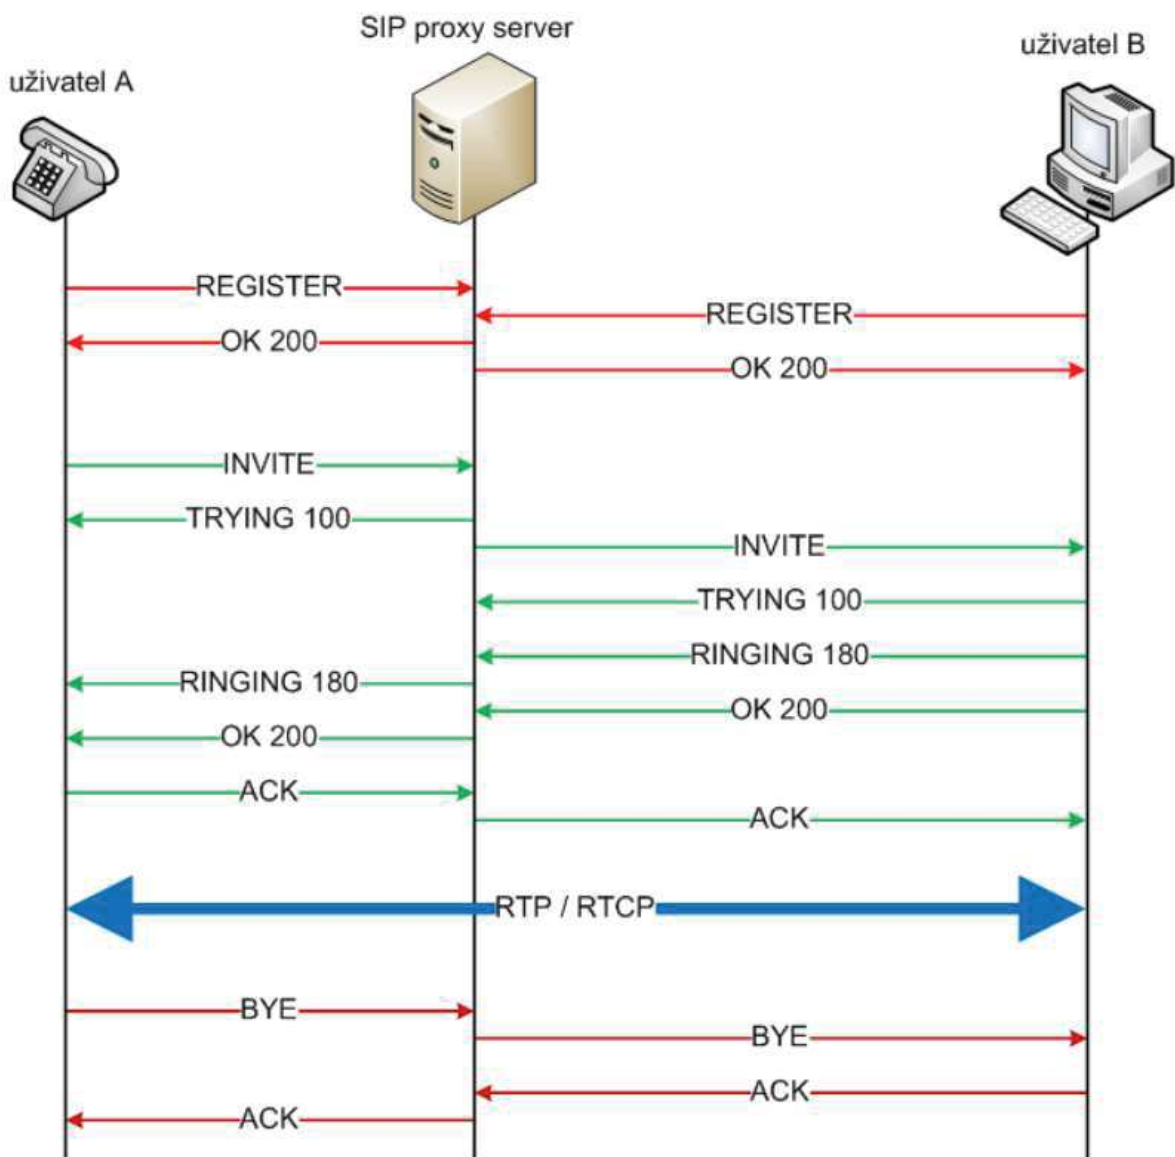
SIP proxy server

uživatel A

uživatel B

REGISTER

REGISTER

OK 200

OK 200

INVITE

TRYING 100

INVITE

TRYING 100

RINGING 180

RINGING 180

OK 200

OK 200

ACK

ACK

RTP / RTCP

BYE

BYE

ACK

ACK